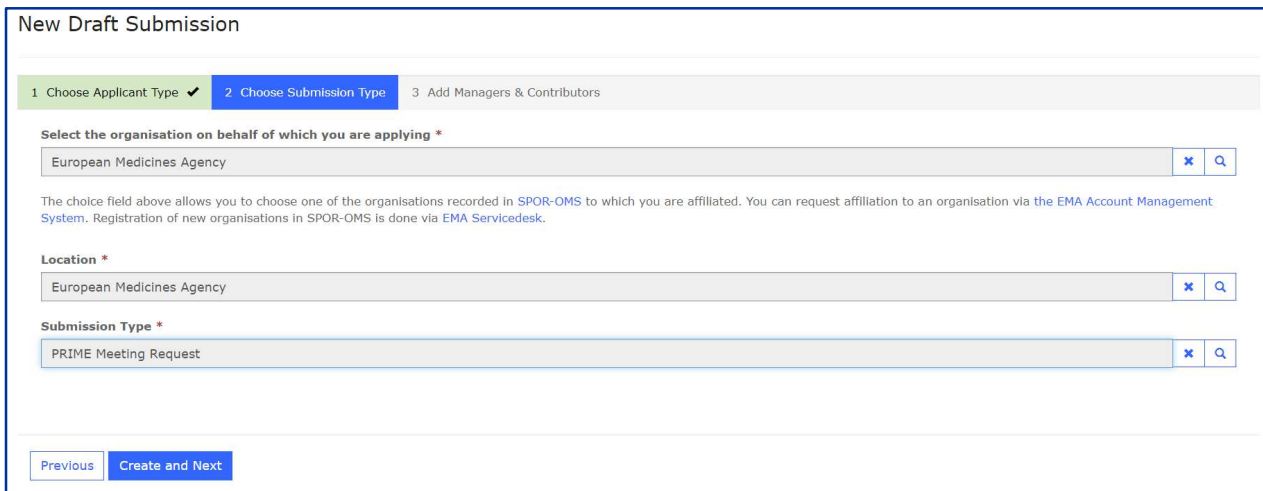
New Draft Submission

1 Choose Applicant Type ✔ 2 Choose Submission Type 3 Add Managers & Contributors

Select the organisation on behalf of which you are applying *

European Medicines Agency

The choice field above allows you to choose one of the organisations recorded in SPOR-OMS to which you are affiliated. You can request affiliation to an organisation via the EMA Account Management System. Registration of new organisations in SPOR-OMS is done via EMA Servicedesk.

Location *

European Medicines Agency

Submission Type *

PRIME Meeting Request

Previous Create and Next